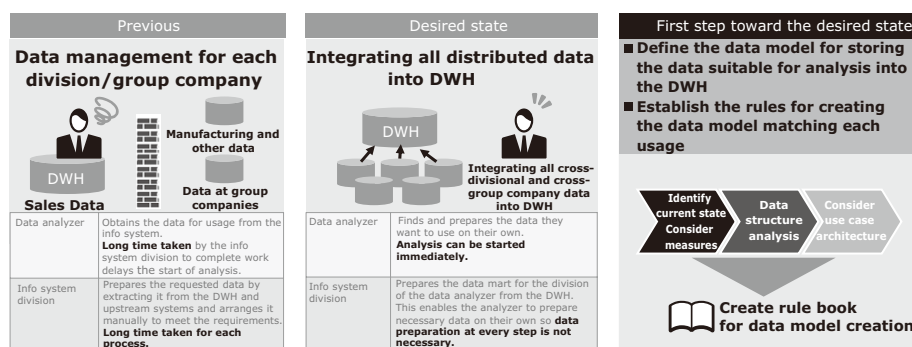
Previous

**Data management for each division/group company**

DWH
Sales Data

Manufacturing and other data

Data at group companies

| | |
|---|---|
| Data analyzer | Obtains the data for usage from the info system. **Long time taken** by the info system division to complete work delays the start of analysis. |
| Info system division | Prepares the requested data by extracting it from the DWH and upstream systems and arranges it manually to meet the requirements. **Long time taken for each process.** |

Desired state

**Integrating all distributed data into DWH**

DWH

Integrating all cross-divisional and cross-group company data into DWH

| | |
|---|---|
| Data analyzer | Finds and prepares the data they want to use on their own. **Analysis can be started immediately.** |
| Info system division | Prepares the data mart for the division of the data analyzer from the DWH. This enables the analyzer to prepare necessary data on their own so **data preparation at every step is not necessary.** |

First step toward the desired state

■ Define the data model for storing the data suitable for analysis into the DWH
■ Establish the rules for creating the data model matching each usage

Identify current state Consider measures

Data structure analysis

Consider use case architecture

Create rule book for data model creation